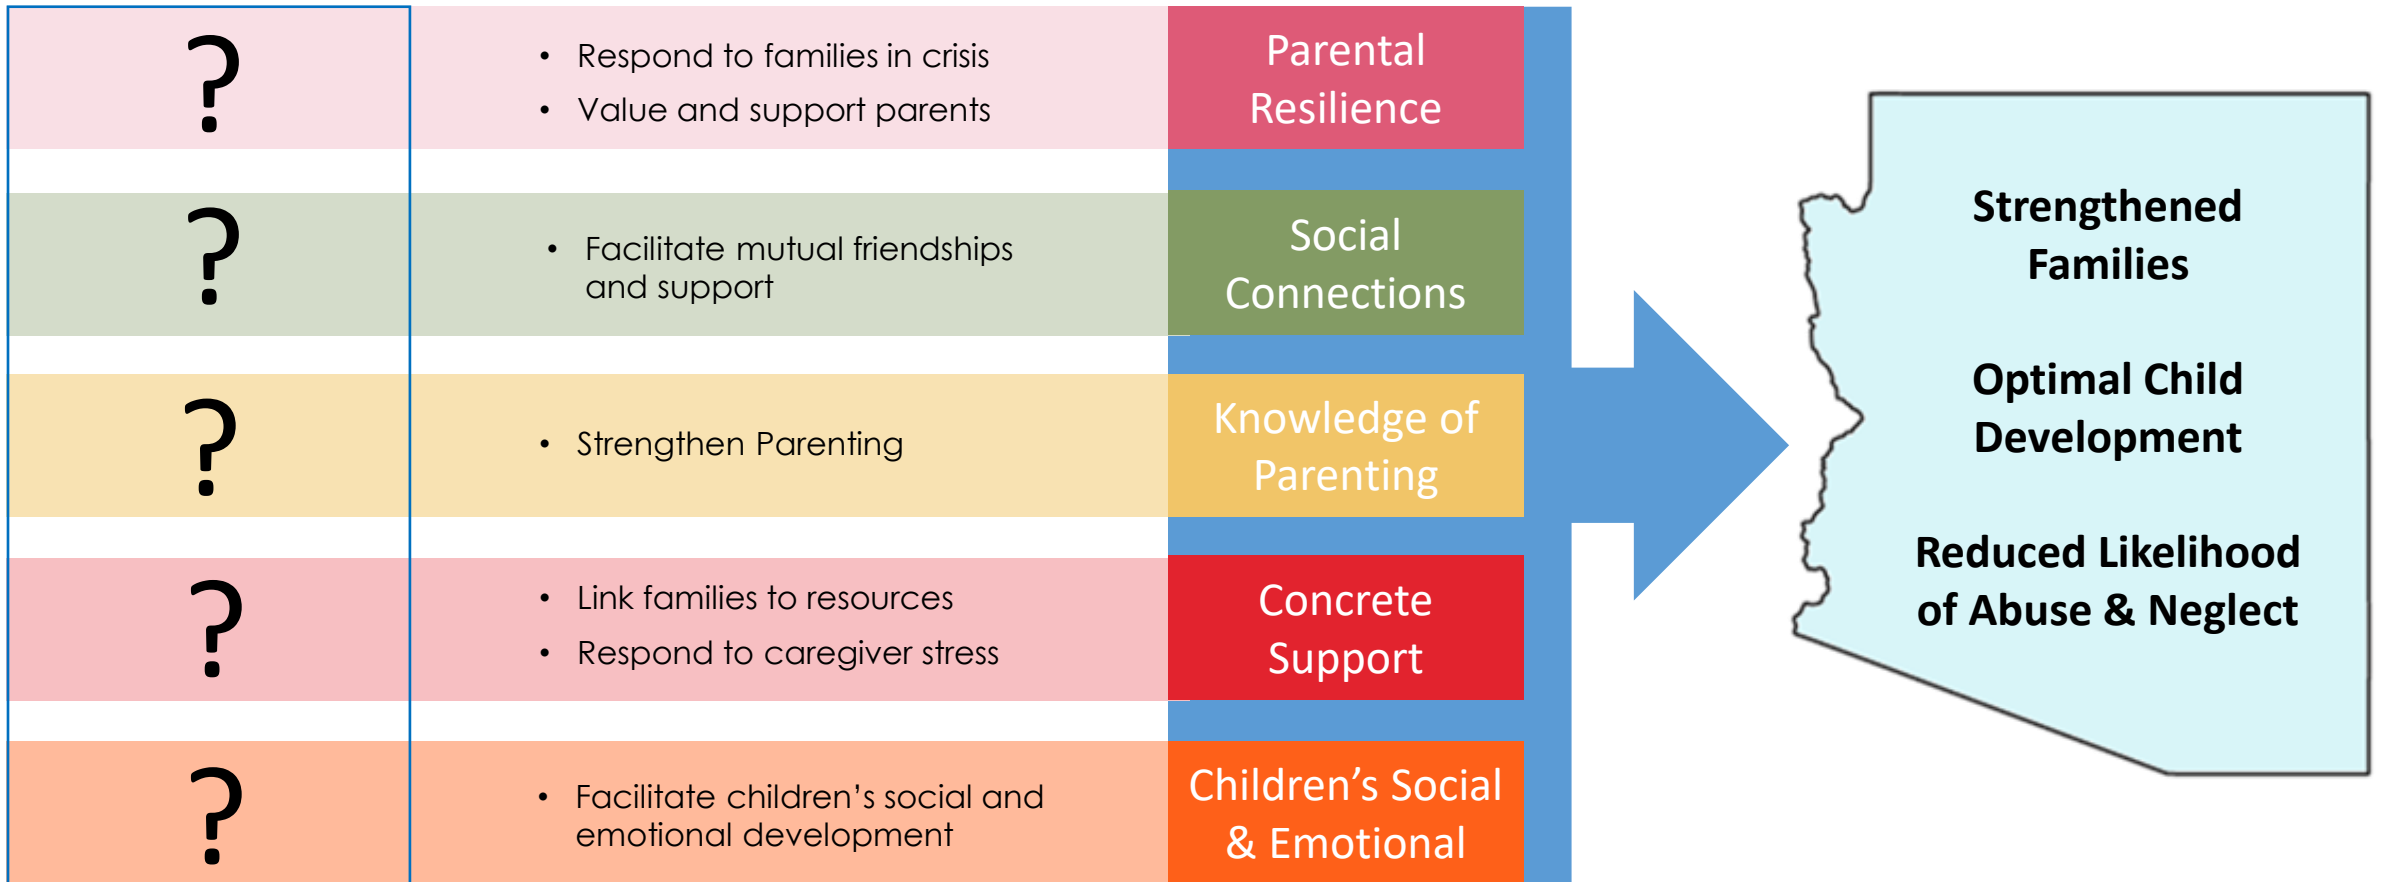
?

- Respond to families in crisis
- Value and support parents

Parental Resilience

?

- Facilitate mutual friendships and support

Social Connections

?

- Strengthen Parenting

Knowledge of Parenting

?

- Link families to resources
- Respond to caregiver stress

Concrete Support

?

- Facilitate children's social and emotional development

Children's Social & Emotional

Strengthened Families

Optimal Child Development

Reduced Likelihood of Abuse & Neglect